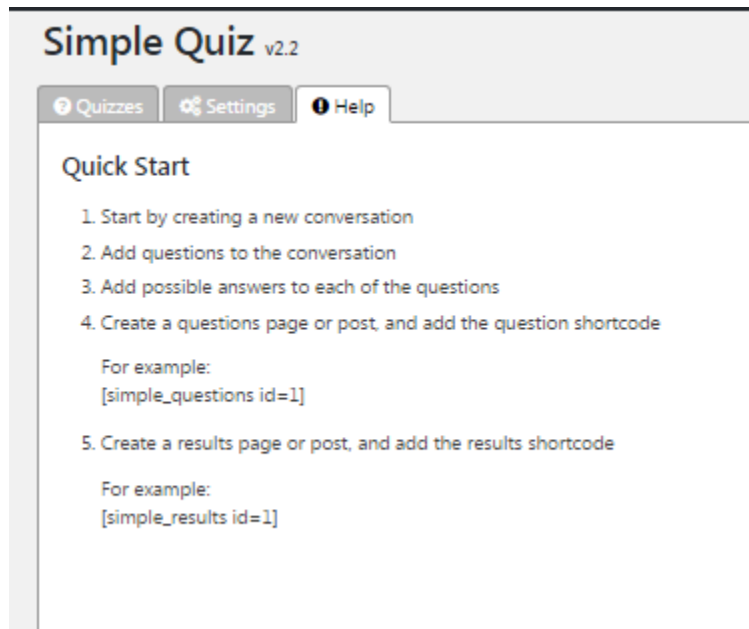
Simple Quiz v2.2

Quizzes | Settings | Help

Quick Start

1. Start by creating a new conversation
2. Add questions to the conversation
3. Add possible answers to each of the questions
4. Create a questions page or post, and add the question shortcode

For example:
[simple_questions id=1]

5. Create a results page or post, and add the results shortcode

For example:
[simple_results id=1]